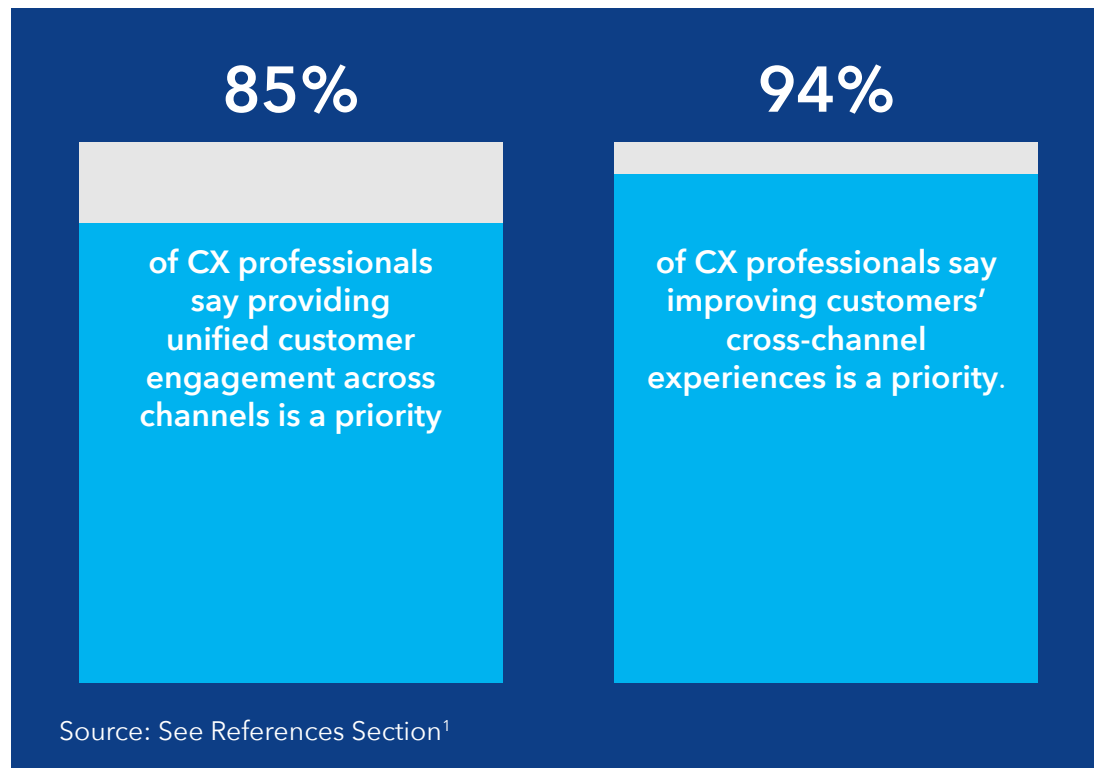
85%

of CX professionals say providing unified customer engagement across channels is a priority

94%

of CX professionals say improving customers' cross-channel experiences is a priority.

Source: See References Section$^1$